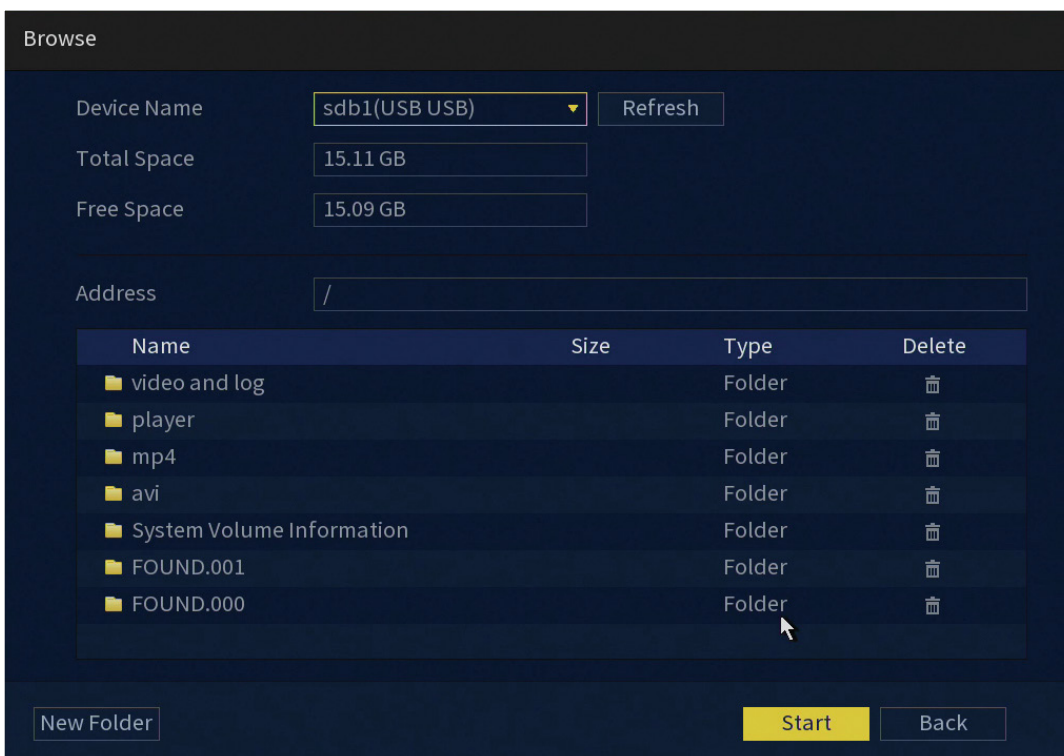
Browse

Device Name sdb1(USB USB) Refresh

Total Space 15.11 GB

Free Space 15.09 GB

Address /

| Name | Size | Type | Delete |
|---|---|---|---|
| video and log | | Folder | |
| player | | Folder | |
| mp4 | | Folder | |
| avi | | Folder | |
| System Volume Information | | Folder | |
| FOUND.001 | | Folder | |
| FOUND.000 | | Folder | |

New Folder

Start Back